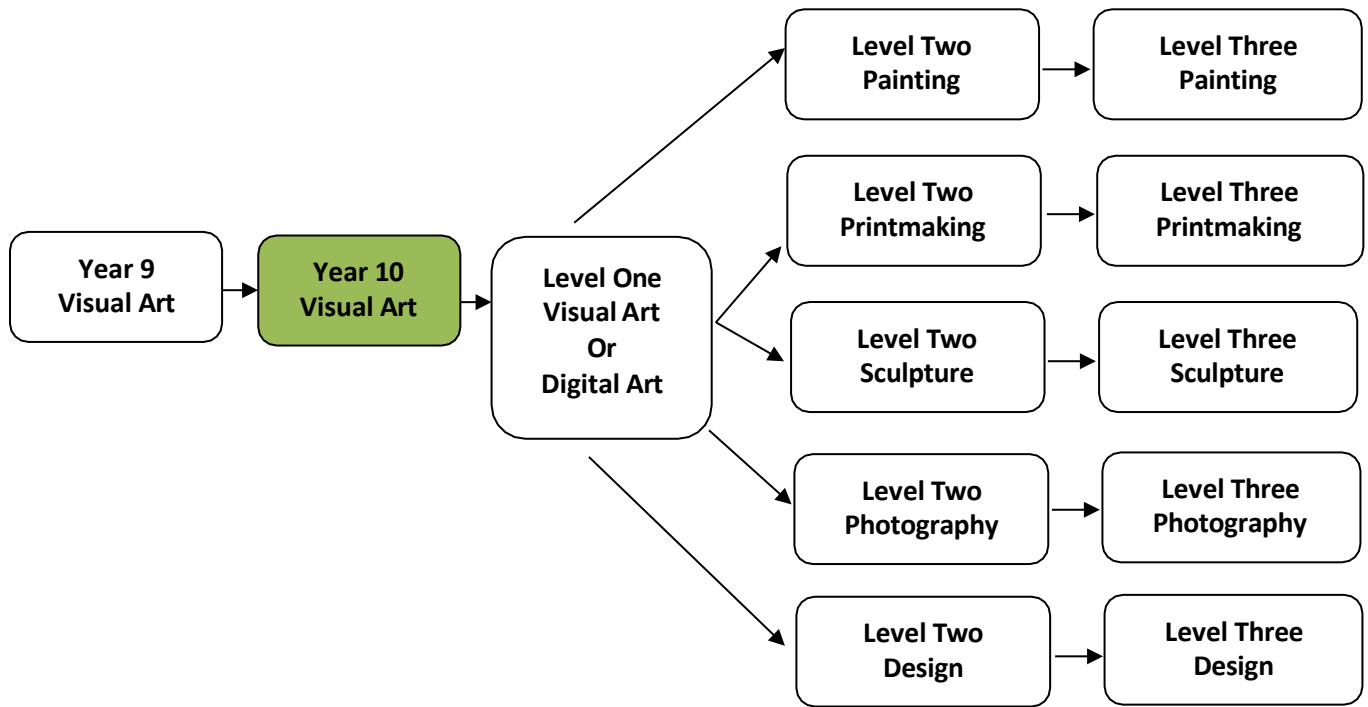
Year 9
Visual Art

Year 10
Visual Art

Level One
Visual Art
Or
Digital Art

Level Two
Painting

Level Three
Painting

Level Two
Printmaking

Level Three
Printmaking

Level Two
Sculpture

Level Three
Sculpture

Level Two
Photography

Level Three
Photography

Level Two
Design

Level Three
Design